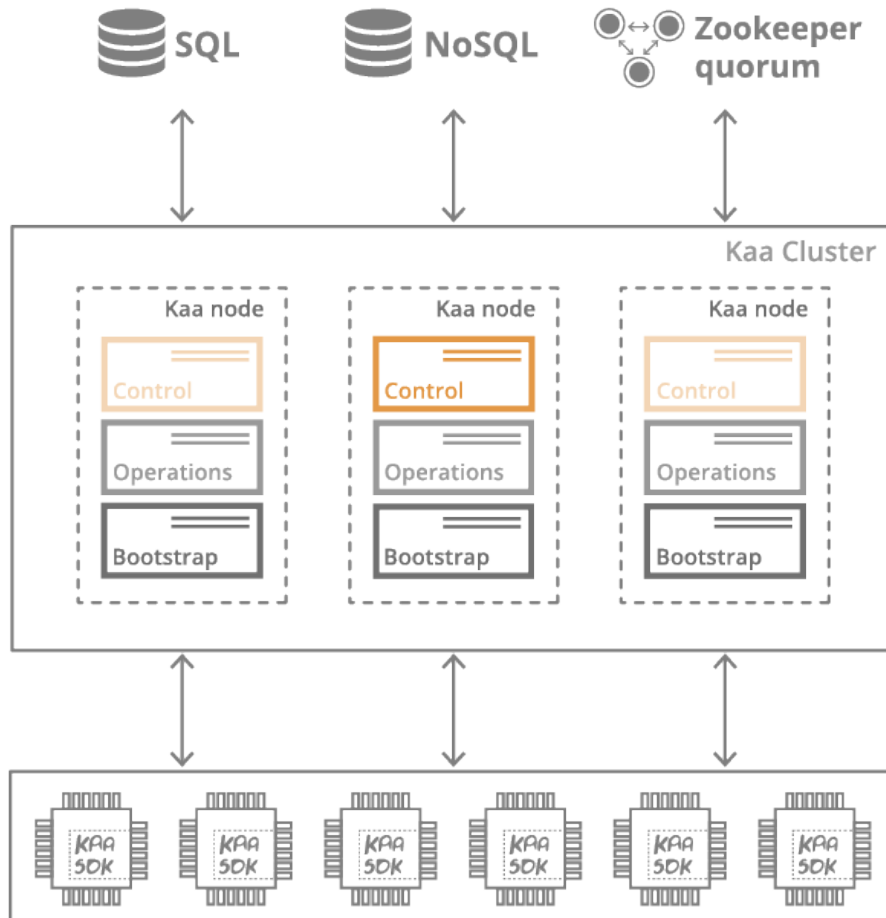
SQL

NoSQL

Zookeeper quorum

Kaa Cluster

Kaa node

Control

Operations

Bootstrap

Kaa node

Control

Operations

Bootstrap

Kaa node

Control

Operations

Bootstrap

KAA SDK

KAA SDK

KAA SDK

KAA SDK

KAA SDK

KAA SDK